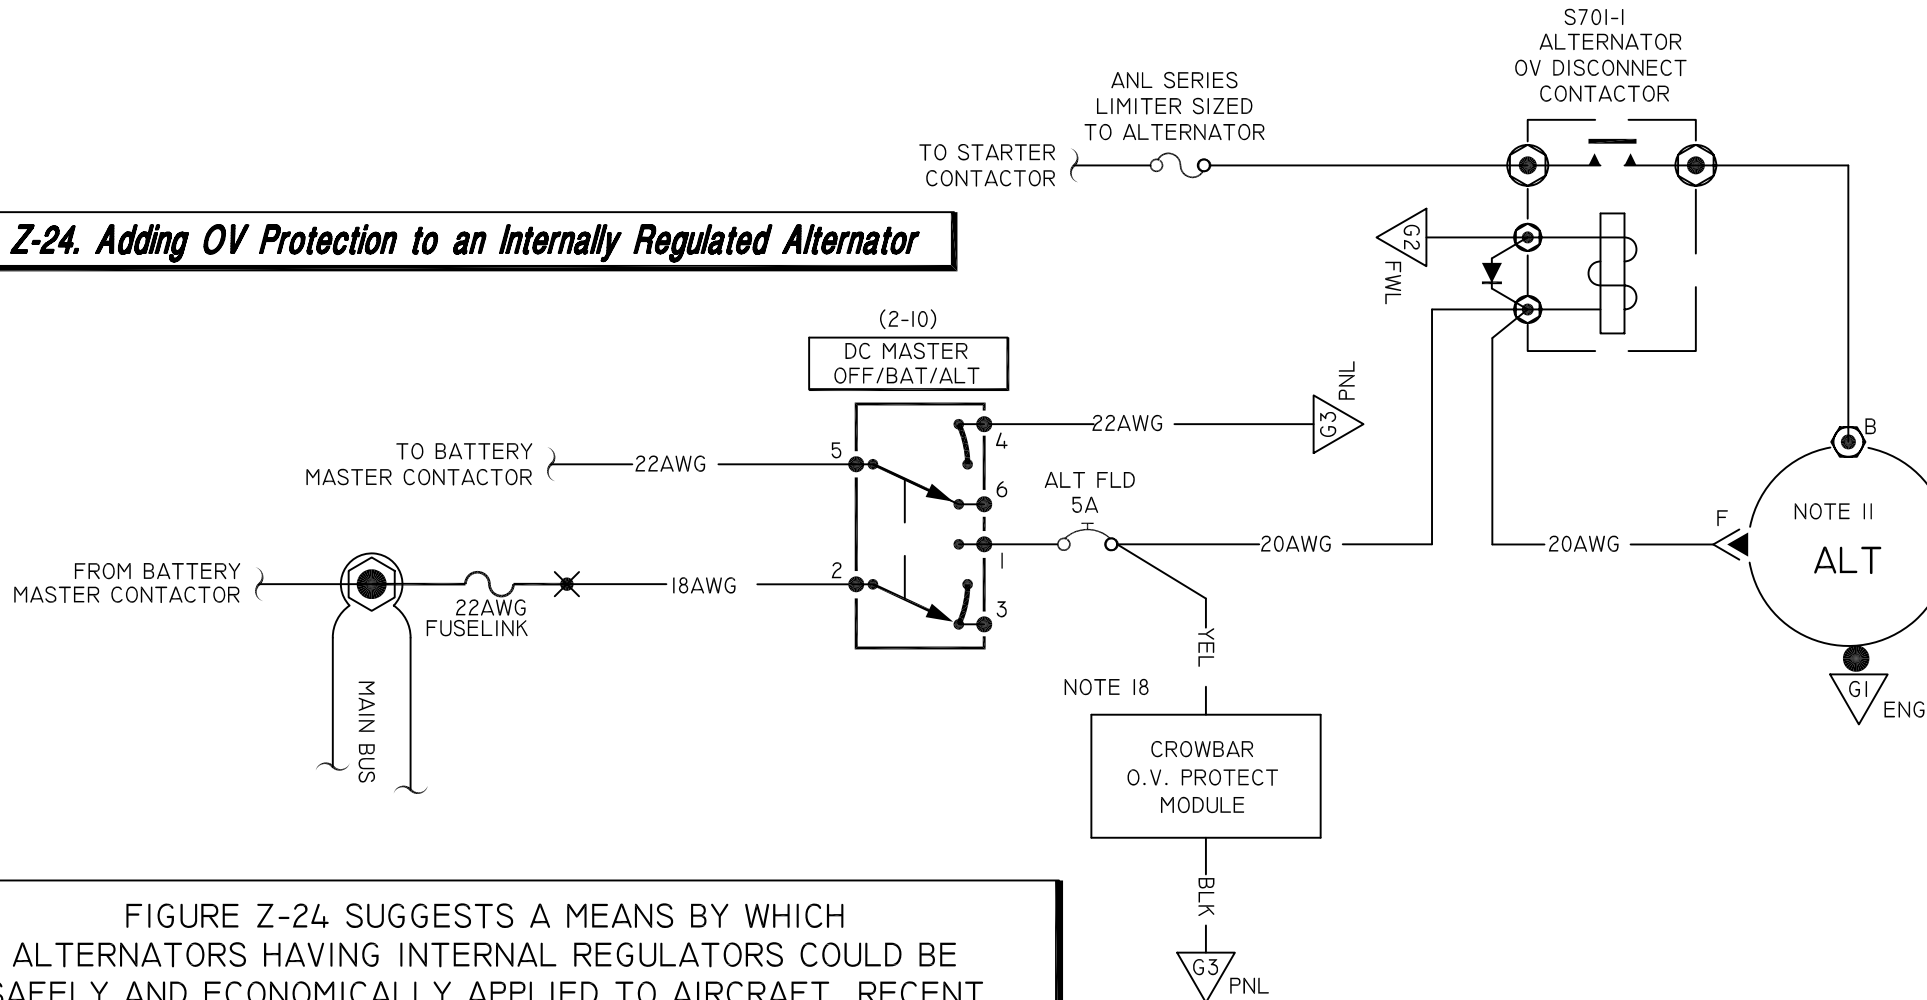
S701-1
ALTERNATOR
OV DISCONNECT
CONTACTOR

ANL SERIES
LIMITER SIZED
TO ALTERNATOR

TO STARTER
CONTACTOR

Z-24. Adding OV Protection to an Internally Regulated Alternator

G2
FWL

(2-10)
DC MASTER
OFF/BAT/ALT

PNL
G3

22AWG

TO BATTERY
MASTER CONTACTOR

22AWG

5
4
6

ALT FLD
5A

B

NOTE 11

ALT

F

1

20AWG

20AWG

FROM BATTERY
MASTER CONTACTOR

18AWG

2
3

22AWG
FUSELINK

YEL

MAIN BUS

NOTE 18

G1
ENG

CROWBAR
O.V. PROTECT
MODULE

BLK

G3
PNL

FIGURE Z-24 SUGGESTS A MEANS BY WHICH ALTERNATORS HAVING INTERNAL REGULATORS COULD BE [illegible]SAFELY AND ECONOMICALLY APPLIED TO AIRCRAFT. RECENT